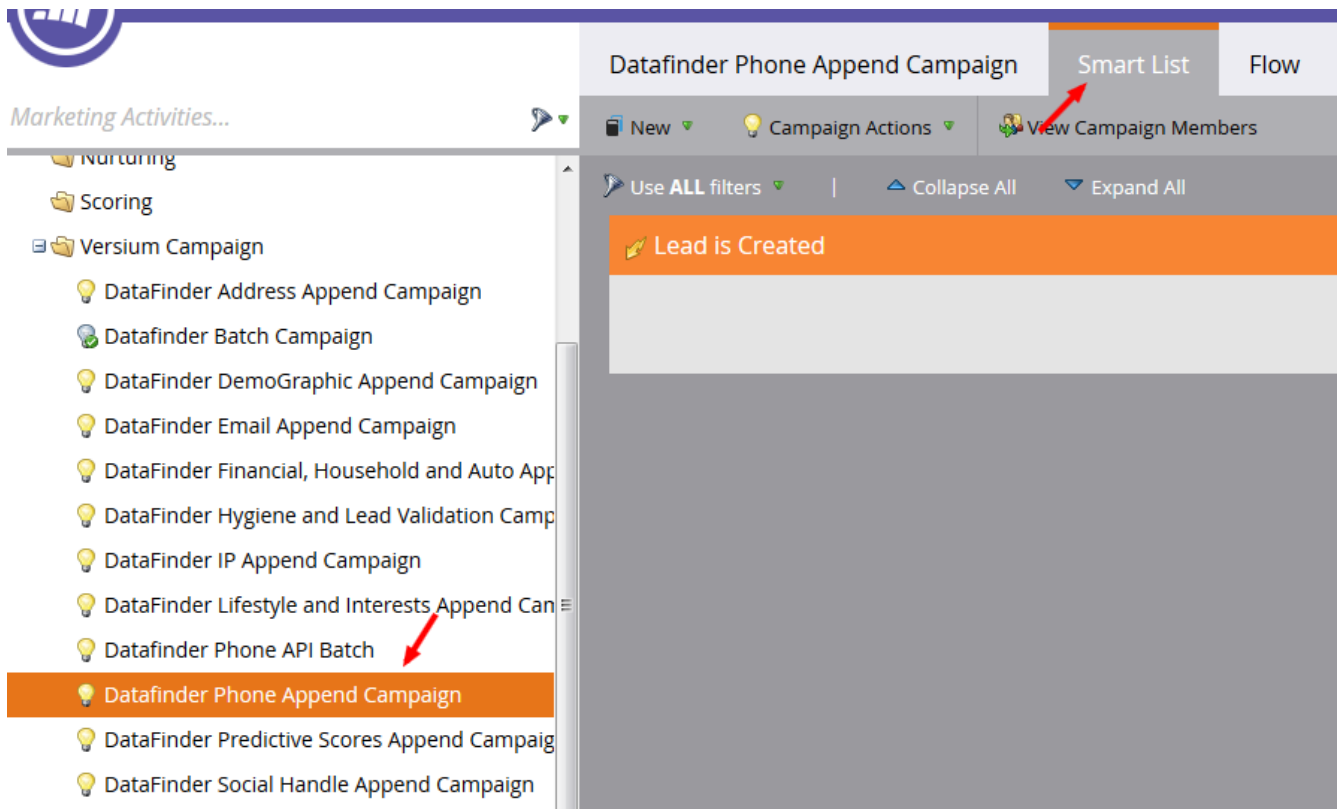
Marketing Activities...

Nurturing

Scoring

Versium Campaign

DataFinder Address Append Campaign

Datafinder Batch Campaign

DataFinder DemoGraphic Append Campaign

DataFinder Email Append Campaign

DataFinder Financial, Household and Auto App

DataFinder Hygiene and Lead Validation Camp

DataFinder IP Append Campaign

DataFinder Lifestyle and Interests Append Can

Datafinder Phone API Batch

Datafinder Phone Append Campaign

DataFinder Predictive Scores Append Campaig

DataFinder Social Handle Append Campaign

Datafinder Phone Append Campaign

Smart List

Flow

New

Campaign Actions

View Campaign Members

Use ALL filters

|

Collapse All

Expand All

Lead is Created